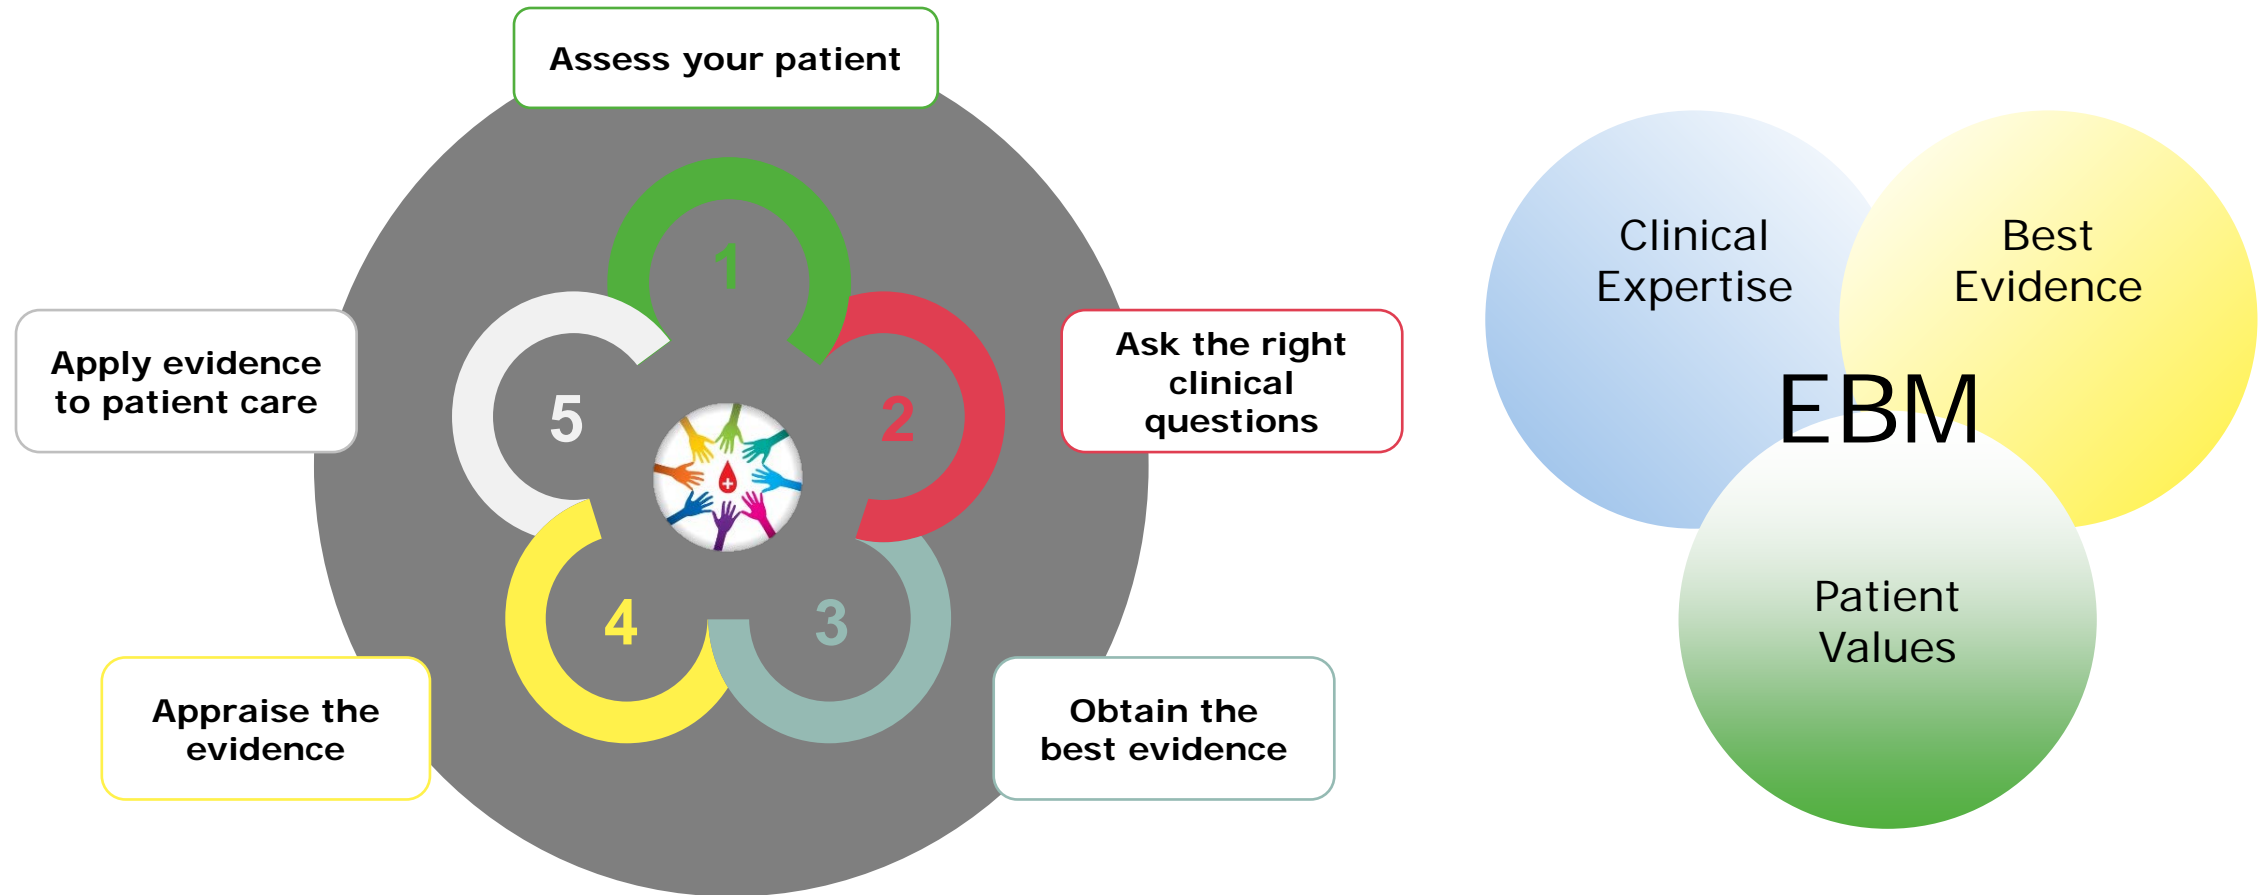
Assess your patient

1

Ask the right clinical questions

2

Obtain the best evidence

3

Appraise the evidence

4

Apply evidence to patient care

5

Clinical Expertise

Best Evidence

EBM

Patient Values